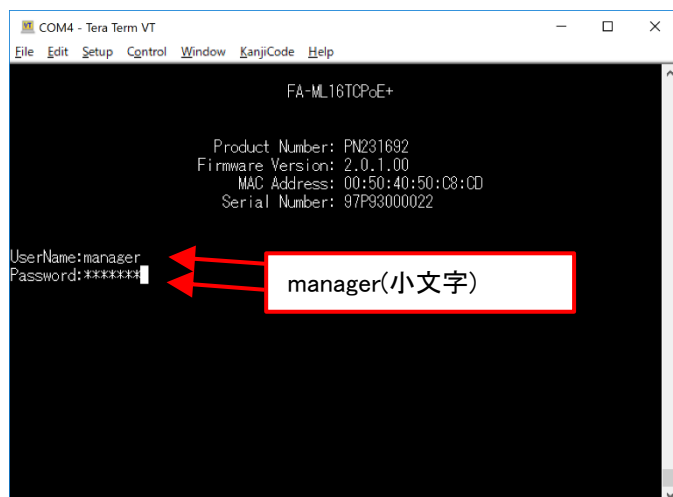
VT COM4 - Tera Term VT

File Edit Setup Control Window KanjiCode Help

FA-ML16TCPoE+

Product Number: PN231692
Firmware Version: 2.0.1.00
MAC Address: 00:50:40:50:C8:CD
Serial Number: 97P93000022

UserName:manager
Password:*******

manager(小文字)